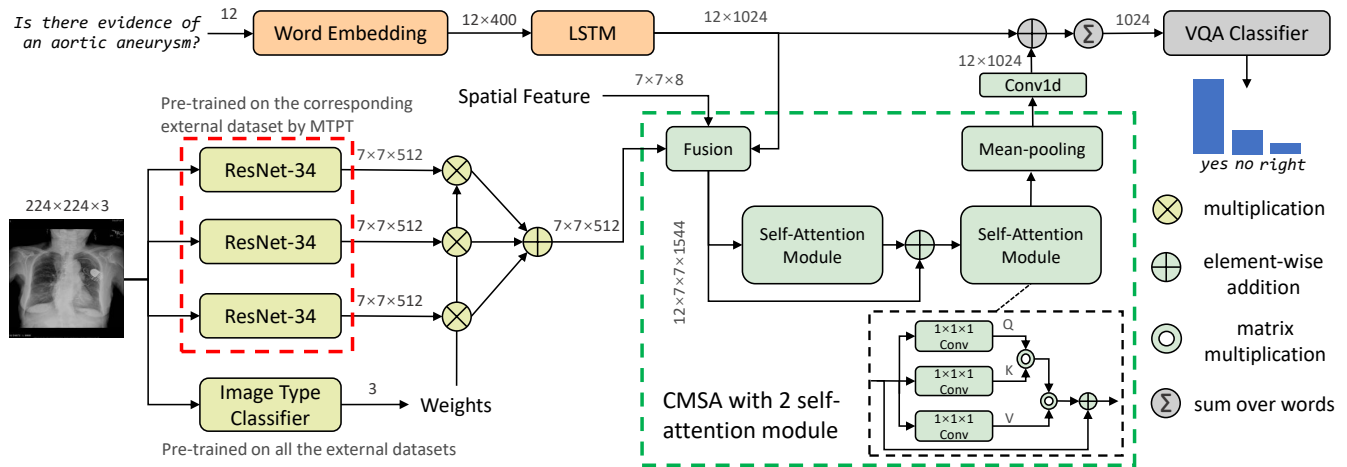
Is there evidence of an aortic aneurysm?

12

Word Embedding

12×400

LSTM

12×1024

1024

VQA Classifier

12×1024

Conv1d

Spatial Feature

7×7×8

Pre-trained on the corresponding external dataset by MTPT

224×224×3

ResNet-34

7×7×512

ResNet-34

7×7×512

ResNet-34

7×7×512

7×7×512

Fusion

Mean-pooling

yes no right

12×7×7×1544

Self-Attention Module

Self-Attention Module

multiplication

element-wise addition

matrix multiplication

sum over words

1×1×1 Conv

Q

1×1×1 Conv

K

1×1×1 Conv

V

Image Type Classifier

3

Weights

CMSA with 2 self-attention module

Pre-trained on all the external datasets